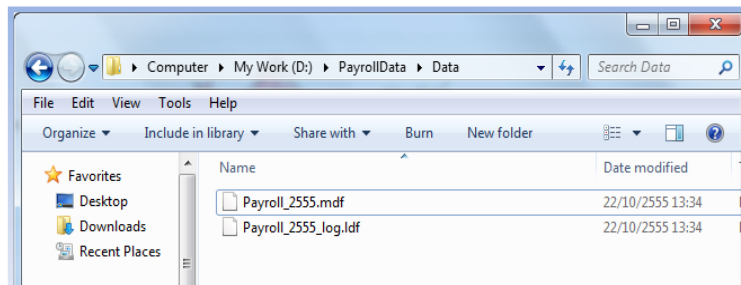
▸ Computer ▸ My Work (D:) ▸ PayrollData ▸ Data

Search Data

File Edit View Tools Help

Organize ▾ Include in library ▾ Share with ▾ Burn New folder

Favorites
Desktop
Downloads
Recent Places

| Name | Date modified |
|---|---|
| Payroll_2555.mdf | 22/10/2555 13:34 |
| Payroll_2555_log.ldf | 22/10/2555 13:34 |